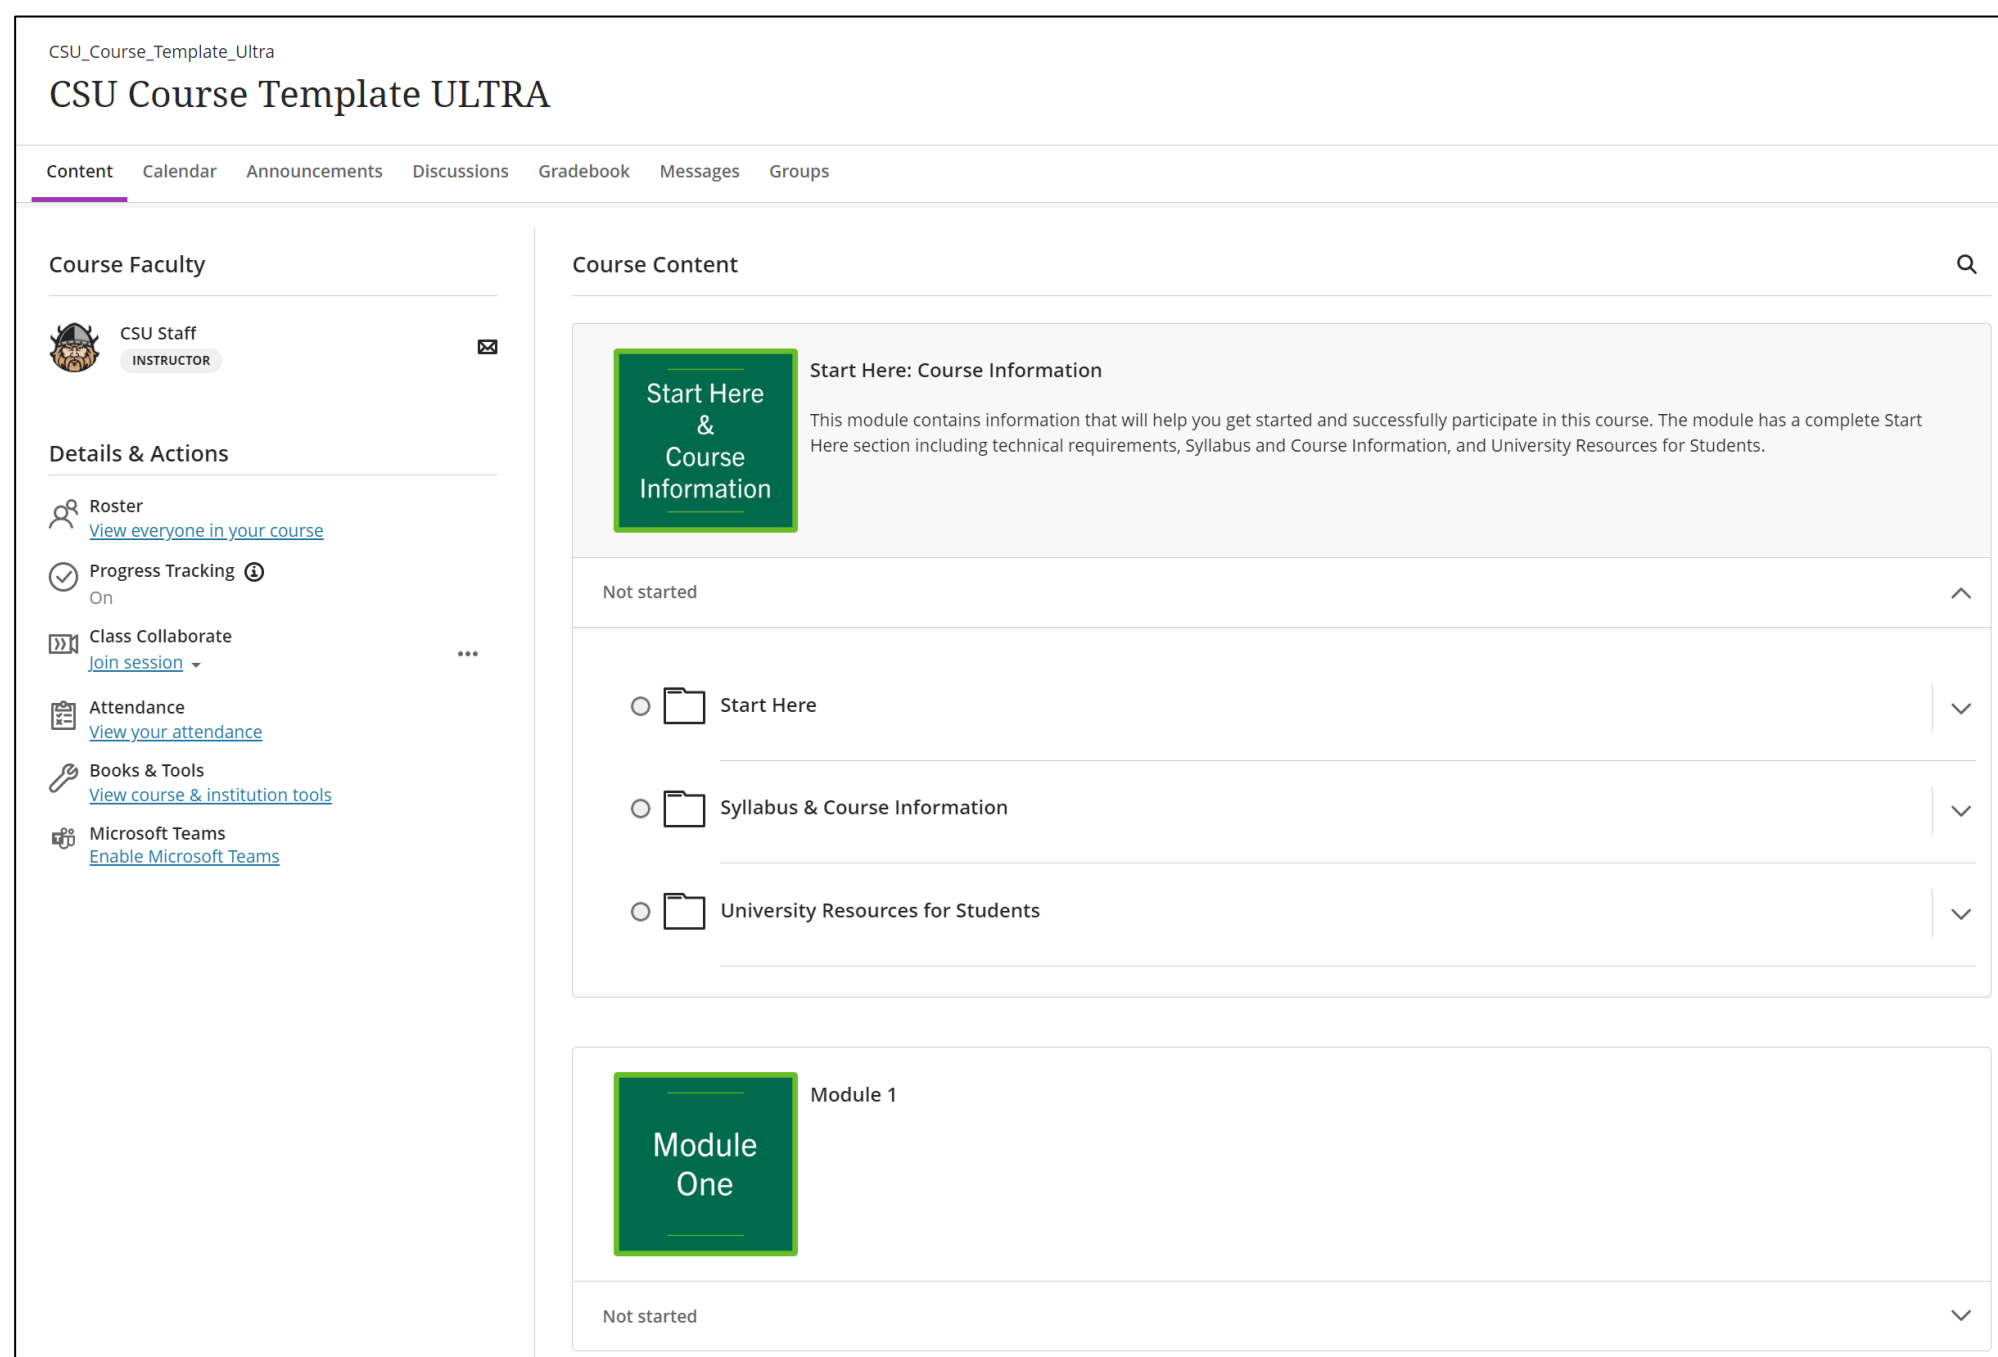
CSU_Course_Template_Ultra

CSU Course Template ULTRA

Content Calendar Announcements Discussions Gradebook Messages Groups

Course Faculty

CSU Staff
INSTRUCTOR

Details & Actions

Roster
View everyone in your course

Progress Tracking
On

Class Collaborate
Join session

Attendance
View your attendance

Books & Tools
View course & institution tools

Microsoft Teams
Enable Microsoft Teams

Course Content

Start Here & Course Information

Start Here: Course Information

This module contains information that will help you get started and successfully participate in this course. The module has a complete Start Here section including technical requirements, Syllabus and Course Information, and University Resources for Students.

Not started

Start Here

Syllabus & Course Information

University Resources for Students

Module One

Module 1

Not started